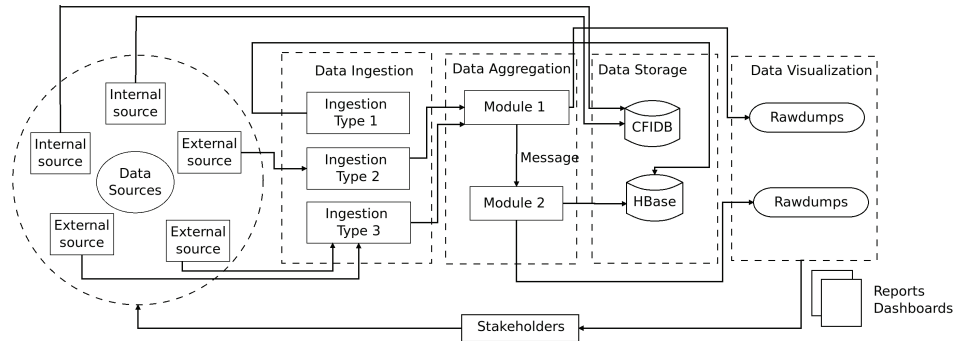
Data Ingestion
Data Aggregation
Data Storage
Data Visualization

Internal source
Internal source
Data Sources
External source
External source
External source

Ingestion Type 1
Ingestion Type 2
Ingestion Type 3

Module 1
Message
Module 2

CFIDB
HBase

Rawdumps
Rawdumps

Reports
Dashboards

Stakeholders